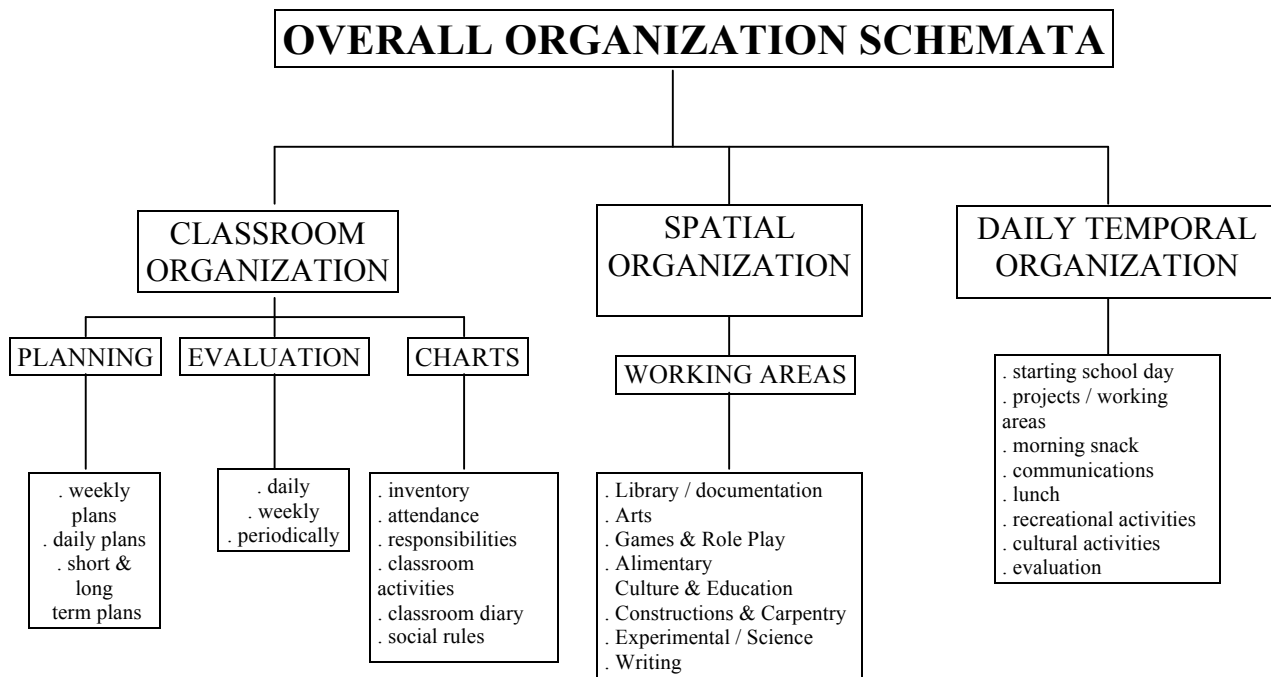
OVERALL ORGANIZATION SCHEMATA

CLASSROOM ORGANIZATION

PLANNING

. weekly plans
. daily plans
. short & long term plans

EVALUATION

. daily
. weekly
. periodically

CHARTS

. inventory
. attendance
. responsibilities
. classroom activities
. classroom diary
. social rules

SPATIAL ORGANIZATION

WORKING AREAS

. Library / documentation
. Arts
. Games & Role Play
. Alimentary Culture & Education
. Constructions & Carpentry
. Experimental / Science
. Writing

DAILY TEMPORAL ORGANIZATION

. starting school day
. projects / working areas
. morning snack
. communications
. lunch
. recreational activities
. cultural activities
. evaluation